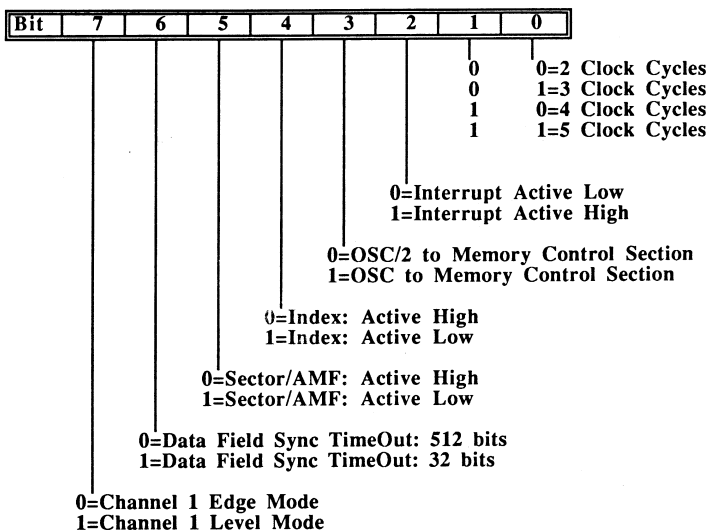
| Bit | 7 | 6 | 5 | 4 | 3 | 2 | 1 | 0 |
|---|---|---|---|---|---|---|---|---|

0 0=2 Clock Cycles
0 1=3 Clock Cycles
1 0=4 Clock Cycles
1 1=5 Clock Cycles

0=Interrupt Active Low
1=Interrupt Active High

0=OSC/2 to Memory Control Section
1=OSC to Memory Control Section

0=Index: Active High
1=Index: Active Low

0=Sector/AMF: Active High
1=Sector/AMF: Active Low

0=Data Field Sync TimeOut: 512 bits
1=Data Field Sync TimeOut: 32 bits

0=Channel 1 Edge Mode
1=Channel 1 Level Mode